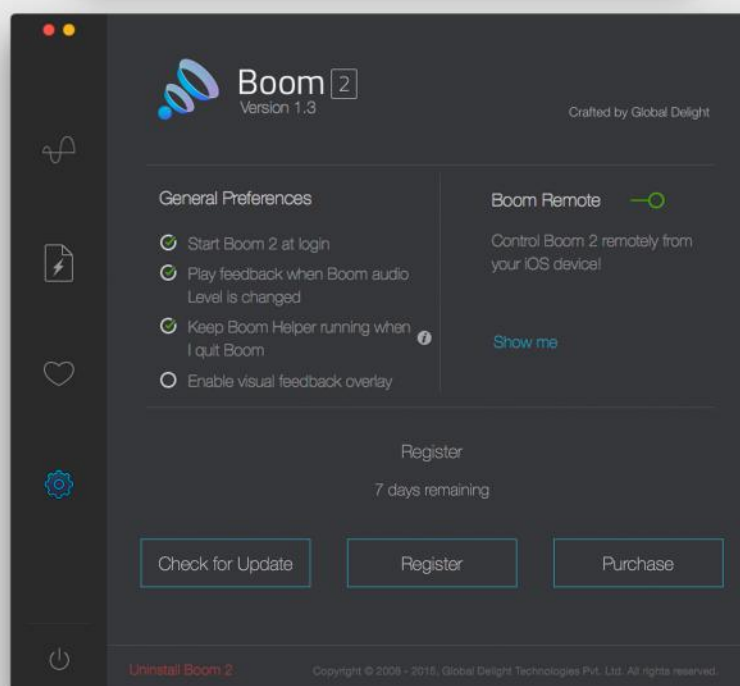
Boom 2
Version 1.3

Crafted by Global Delight

General Preferences

Start Boom 2 at login

Play feedback when Boom audio Level is changed

Keep Boom Helper running when I quit Boom

Enable visual feedback overlay

Boom Remote

Control Boom 2 remotely from your iOS device!

Show me

Register

7 days remaining

Check for Update

Register

Purchase

Uninstall Boom 2

Copyright © 2009 - 2015, Global Delight Technologies Pvt. Ltd. All rights reserved.